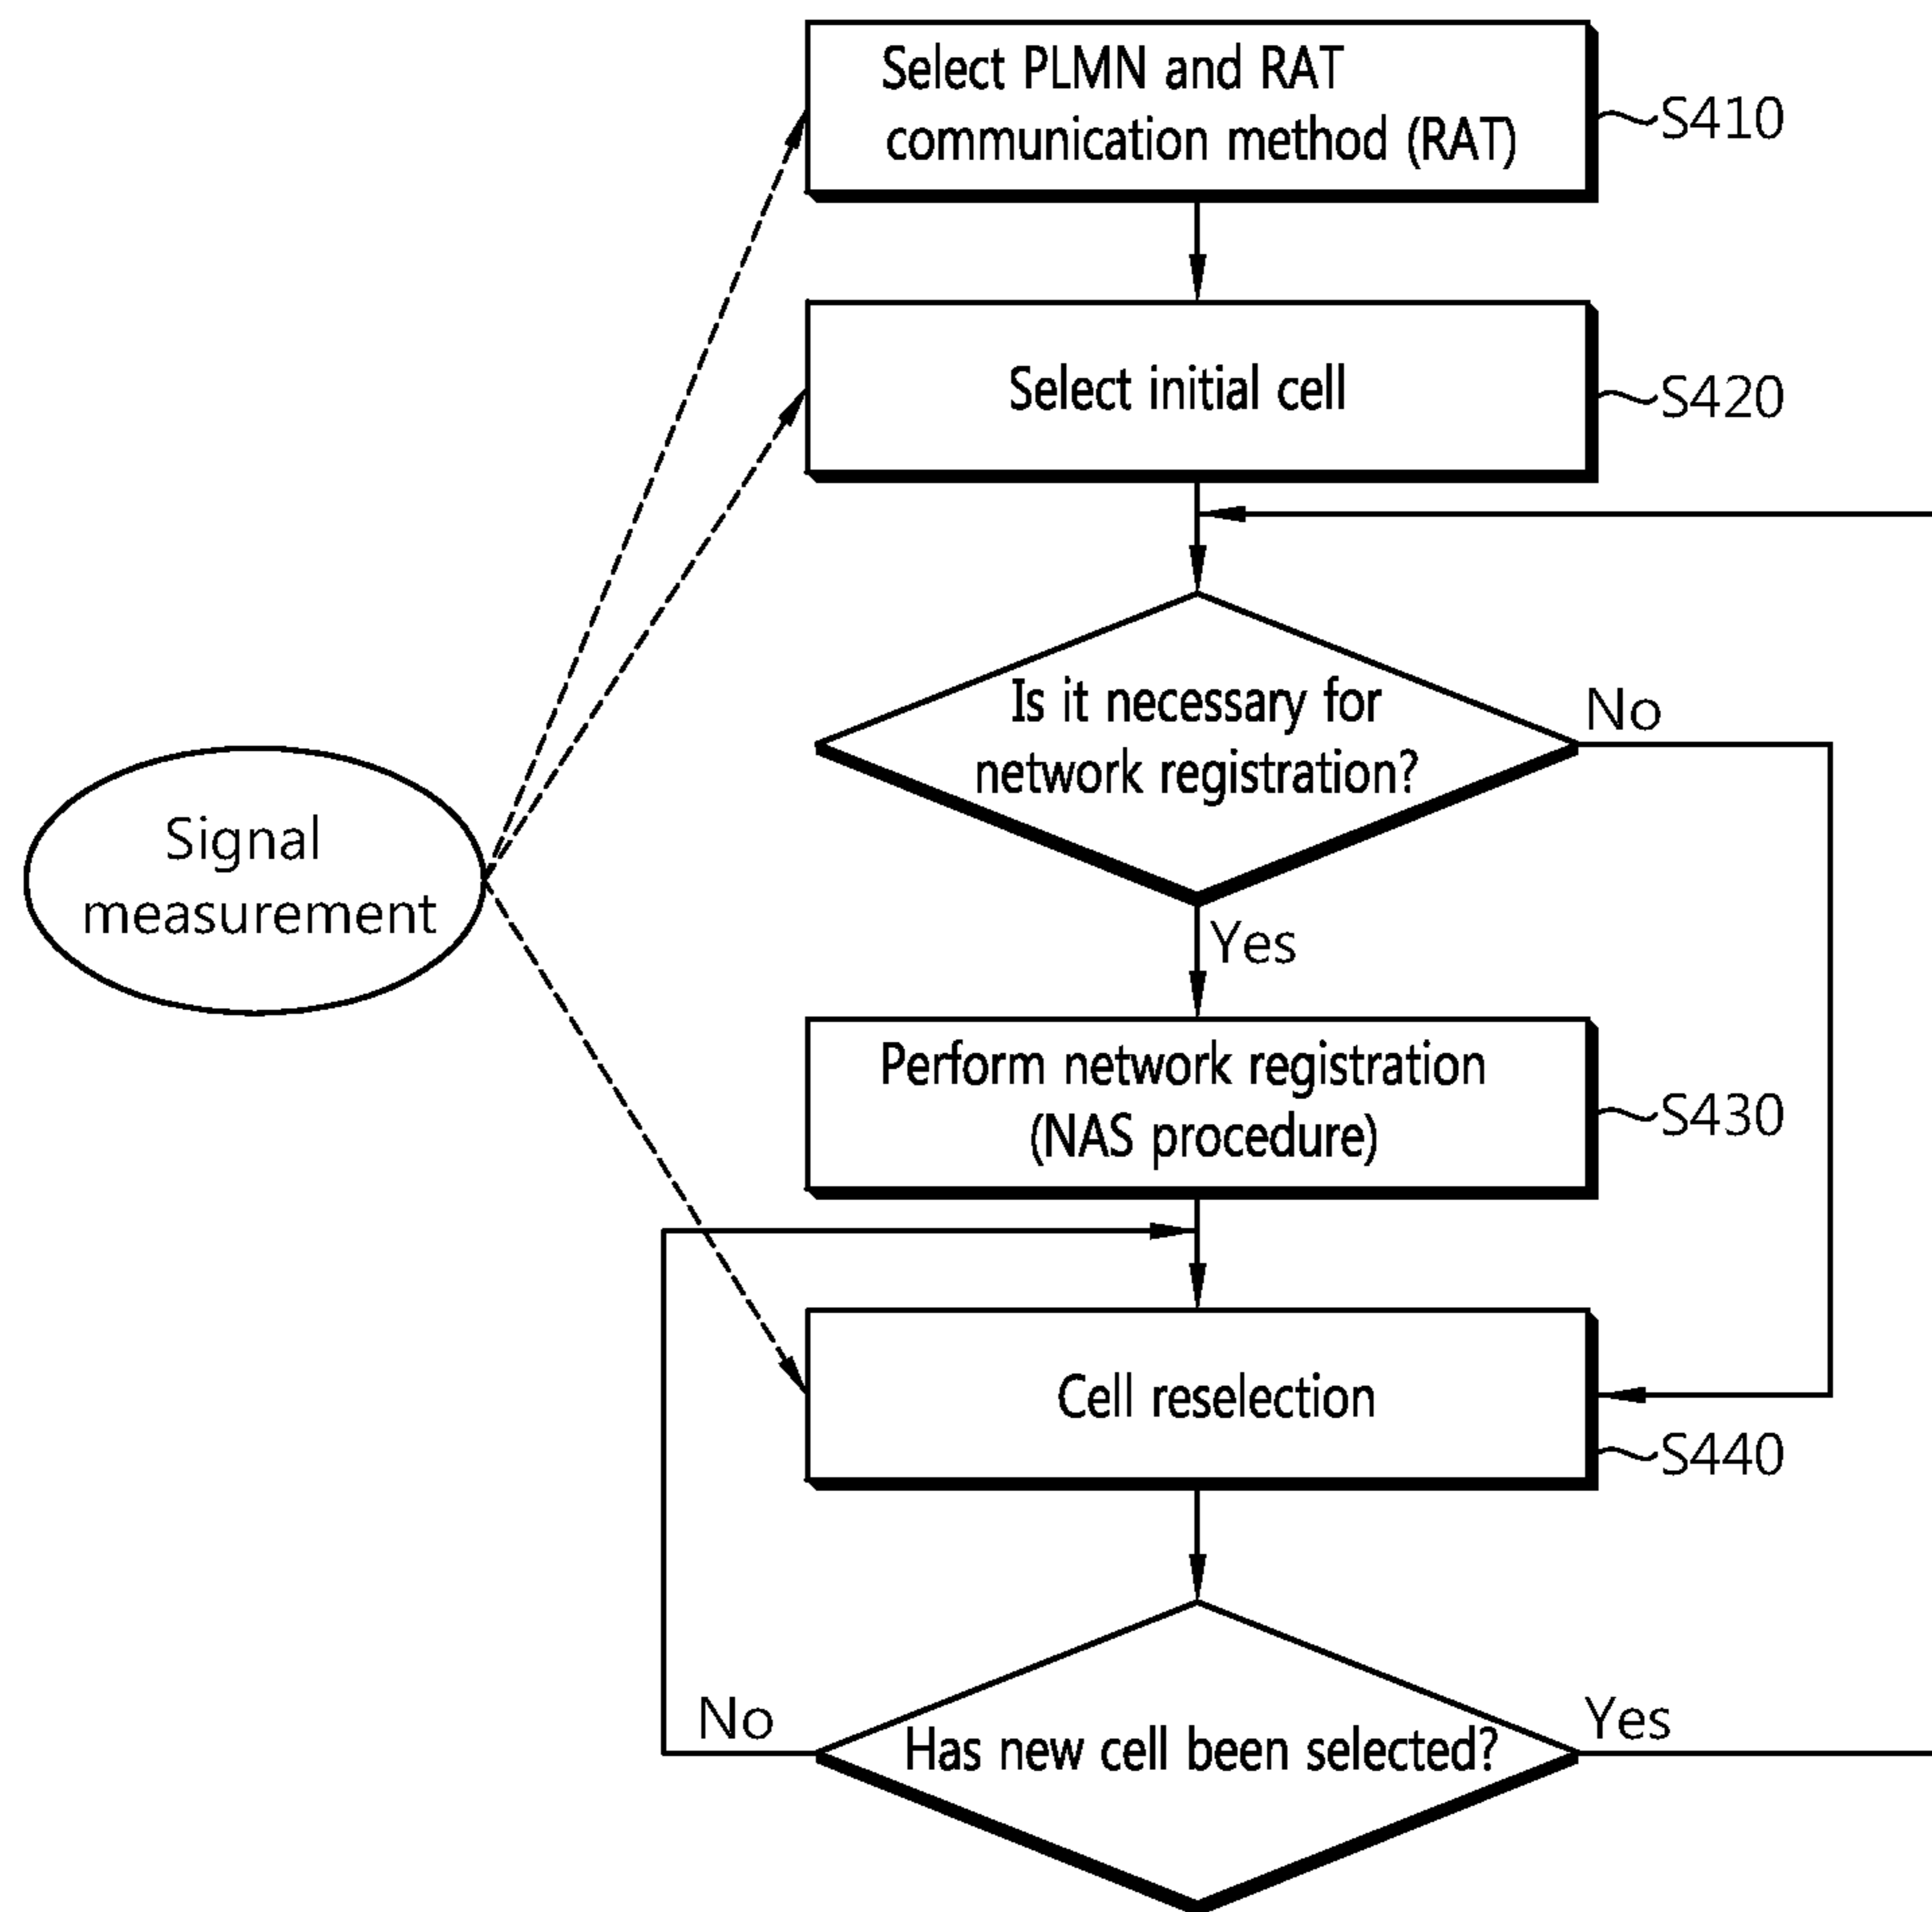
Select PLMN and RAT communication method (RAT)

S410

Select initial cell

S420

Signal measurement

Is it necessary for network registration?

No

Yes

Perform network registration (NAS procedure)

S430

Cell reselection

S440

No

Has new cell been selected?

Yes